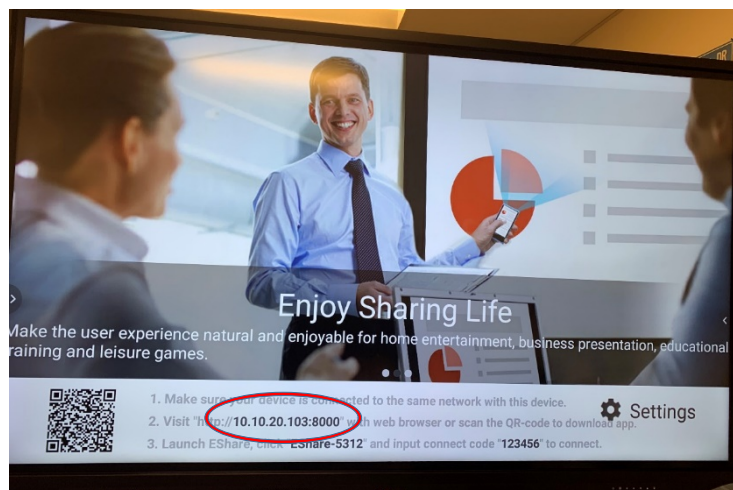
Enjoy Sharing Life

Make the user experience natural and enjoyable for home entertainment, business presentation, educational training and leisure games.

1. Make sure your device is connected to the same network with this device.
2. Visit "http://10.10.20.103:8000" with web browser or scan the QR-code to download app.
3. Launch EShare, click "EShare-5312" and input connect code "123456" to connect.

Settings